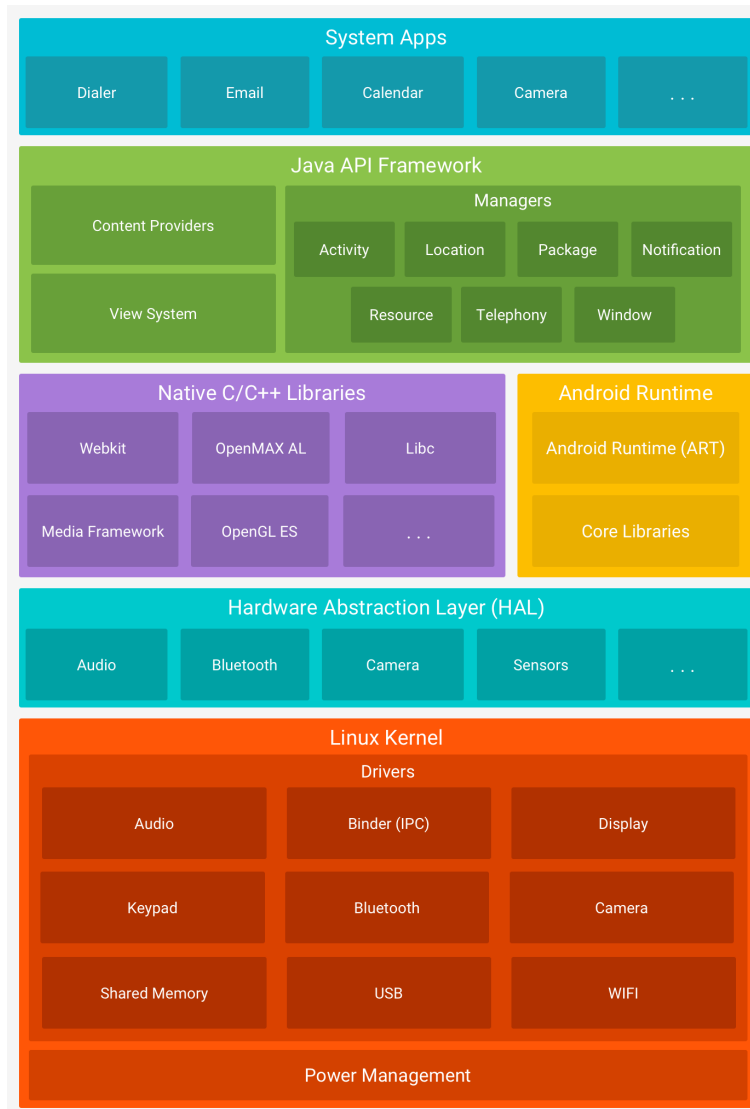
System Apps

Dialer

Email

Calendar

Camera

. . .

Java API Framework

Content Providers

View System

Managers

Activity

Location

Package

Notification

Resource

Telephony

Window

Native C/C++ Libraries

Webkit

OpenMAX AL

Libc

Media Framework

OpenGL ES

. . .

Android Runtime

Android Runtime (ART)

Core Libraries

Hardware Abstraction Layer (HAL)

Audio

Bluetooth

Camera

Sensors

. . .

Linux Kernel

Drivers

Audio

Binder (IPC)

Display

Keypad

Bluetooth

Camera

Shared Memory

USB

WIFI

Power Management